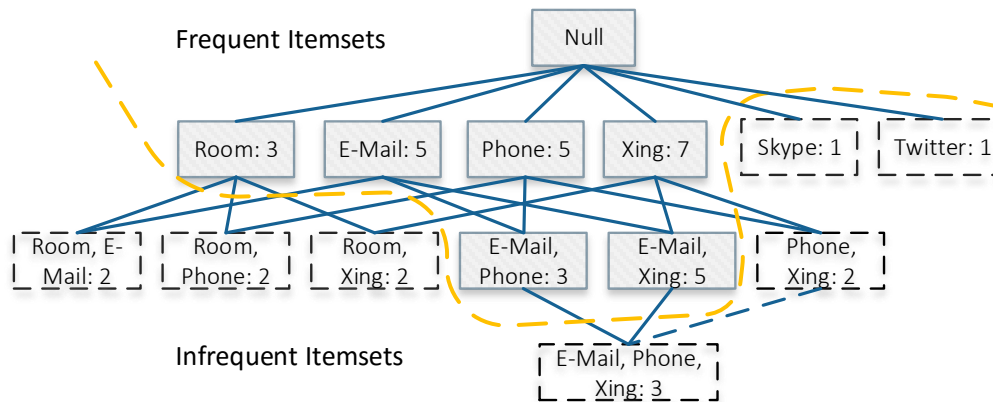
Frequent Itemsets

Null

Room: 3
E-Mail: 5
Phone: 5
Xing: 7
Skype: 1
Twitter: 1

Room, E-Mail: 2
Room, Phone: 2
Room, Xing: 2
E-Mail, Phone: 3
E-Mail, Xing: 5
Phone, Xing: 2

Infrequent Itemsets

E-Mail, Phone, Xing: 3